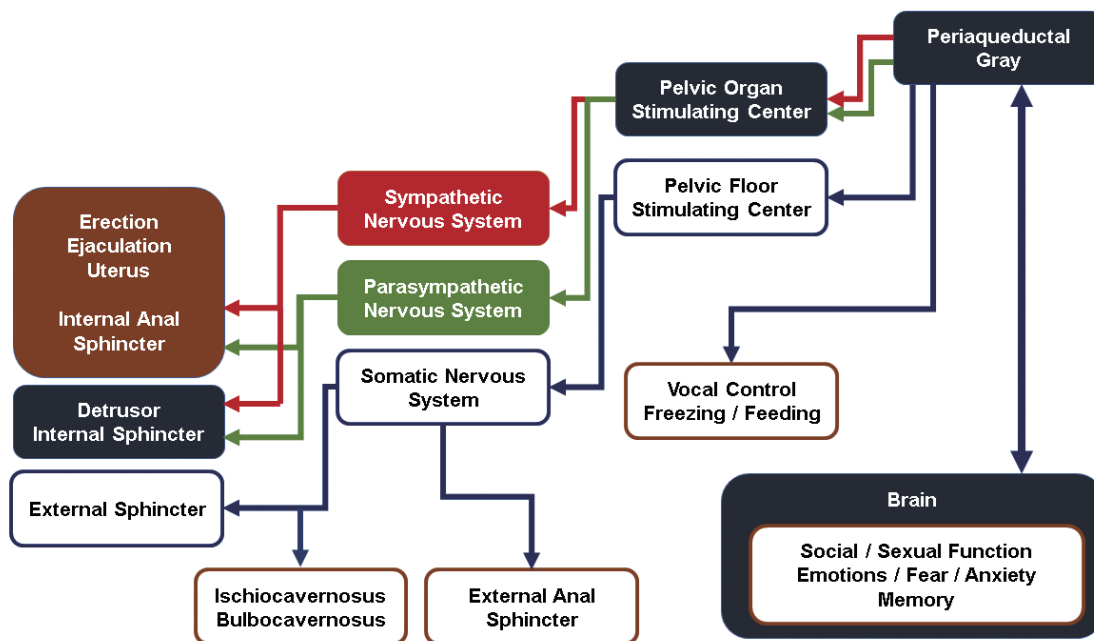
Periaqueductal Gray

Pelvic Organ Stimulating Center

Pelvic Floor Stimulating Center

Sympathetic Nervous System

Parasympathetic Nervous System

Somatic Nervous System

Erection
Ejaculation
Uterus

Internal Anal Sphincter

Detrusor
Internal Sphincter

External Sphincter

Vocal Control
Freezing / Feeding

Brain

Social / Sexual Function
Emotions / Fear / Anxiety
Memory

Ischiocavernosus
Bulbocavernosus

External Anal Sphincter